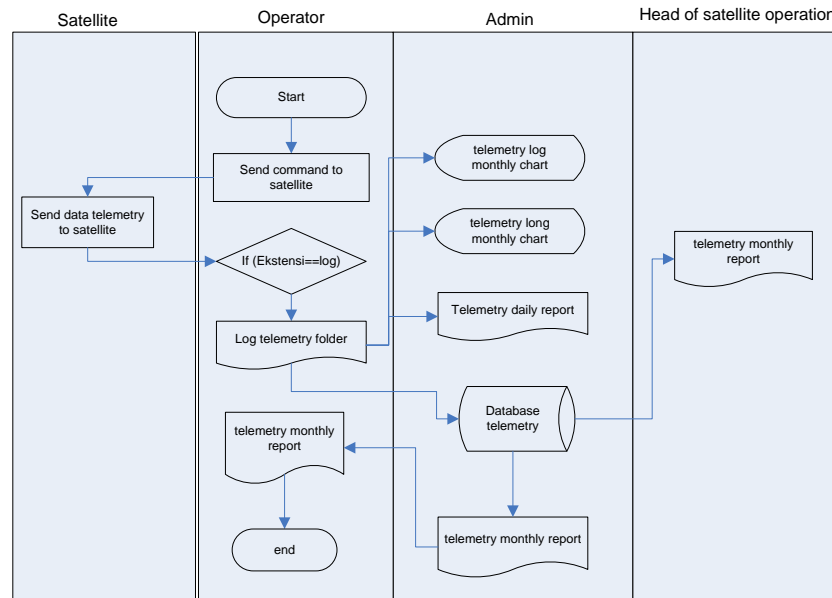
Satellite

Operator

Admin

Head of satellite operation

Start

Send command to satellite

Send data telemetry to satellite

If (Ekstensi==log)

Log telemetry folder

telemetry monthly report

end

telemetry log monthly chart

telemetry long monthly chart

Telemetry daily report

Database telemetry

telemetry monthly report

telemetry monthly report